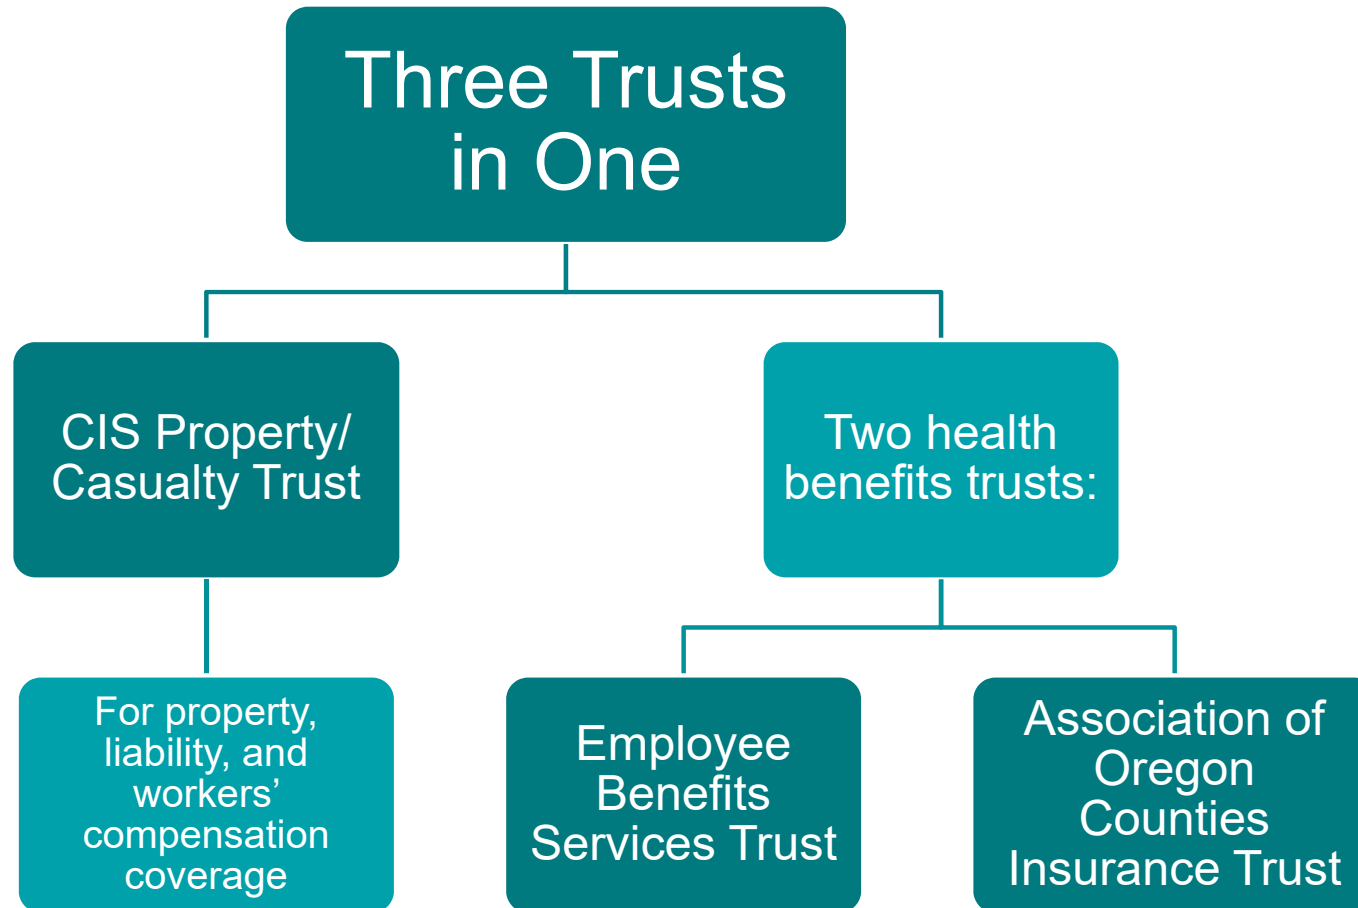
Three Trusts in One

CIS Property/ Casualty Trust

Two health benefits trusts:

For property, liability, and workers' compensation coverage

Employee Benefits Services Trust

Association of Oregon Counties Insurance Trust